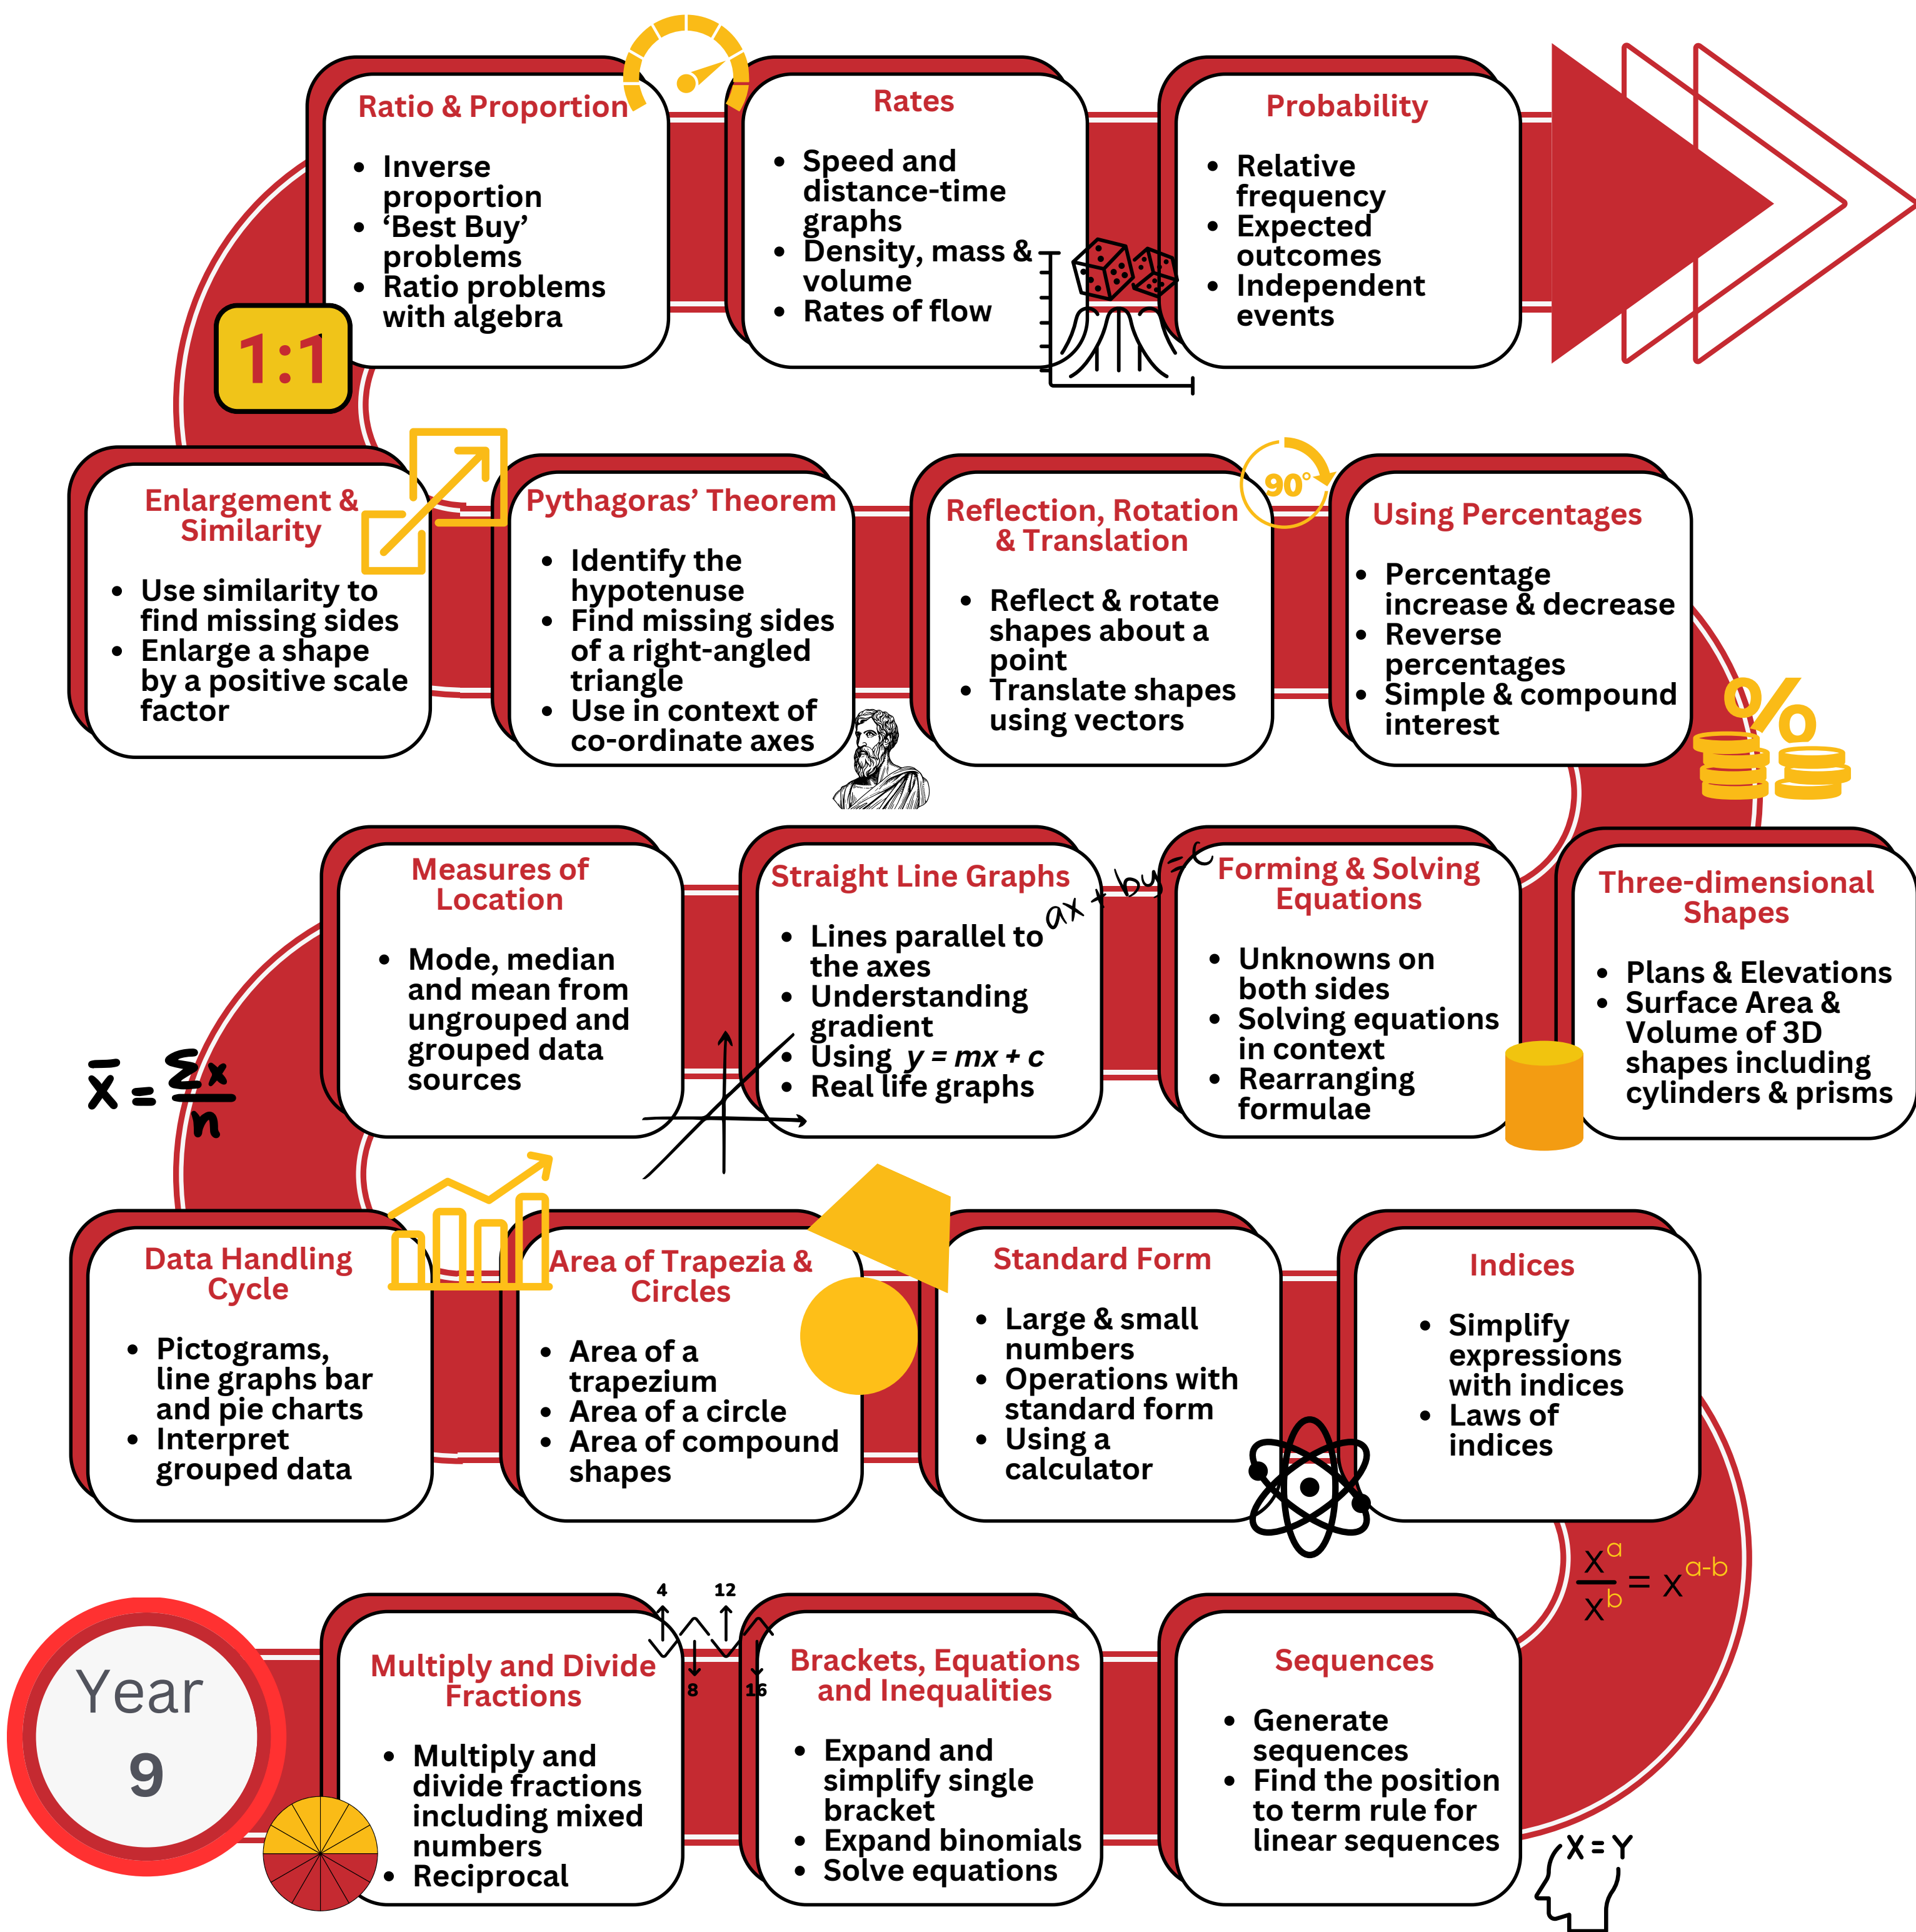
Ratio & Proportion

- Inverse proportion
- 'Best Buy' problems
- Ratio problems with algebra

1:1

Rates

- Speed and distance-time graphs
- Density, mass & volume
- Rates of flow

Probability

- Relative frequency
- Expected outcomes
- Independent events

Enlargement & Similarity

- Use similarity to find missing sides
- Enlarge a shape by a positive scale factor

Pythagoras' Theorem

- Identify the hypotenuse
- Find missing sides of a right-angled triangle
- Use in context of co-ordinate axes

Reflection, Rotation & Translation

- Reflect & rotate shapes about a point
- Translate shapes using vectors

90°

Using Percentages

- Percentage increase & decrease
- Reverse percentages
- Simple & compound interest

%

Measures of Location

- Mode, median and mean from ungrouped and grouped data sources

$\bar{x} = \frac{\Sigma x}{n}$

Straight Line Graphs

- Lines parallel to the axes
- Understanding gradient
- Using $y = mx + c$
- Real life graphs

$ax + by = c$

Forming & Solving Equations

- Unknowns on both sides
- Solving equations in context
- Rearranging formulae

Three-dimensional Shapes

- Plans & Elevations
- Surface Area & Volume of 3D shapes including cylinders & prisms

Data Handling Cycle

- Pictograms, line graphs bar and pie charts
- Interpret grouped data

Area of Trapezia & Circles

- Area of a trapezium
- Area of a circle
- Area of compound shapes

Standard Form

- Large & small numbers
- Operations with standard form
- Using a calculator

Indices

- Simplify expressions with indices
- Laws of indices

$\frac{x^a}{x^b} = x^{a-b}$

Year 9

Multiply and Divide Fractions

- Multiply and divide fractions including mixed numbers
- Reciprocal

4 12 8 16

Brackets, Equations and Inequalities

- Expand and simplify single bracket
- Expand binomials
- Solve equations

Sequences

- Generate sequences
- Find the position to term rule for linear sequences

X = Y